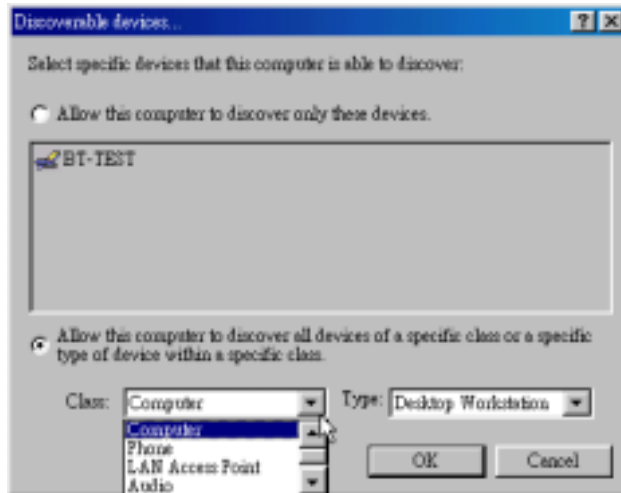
Discoverable devices...

?

Select specific devices that this computer is able to discover:

Allow this computer to discover only these devices.

BT-TEST

Allow this computer to discover all devices of a specific class or a specific type of device within a specific class.

Class: Computer

Type: Desktop Workstation

Computer
Phone
LAN Access Point
Audio

OK

Cancel